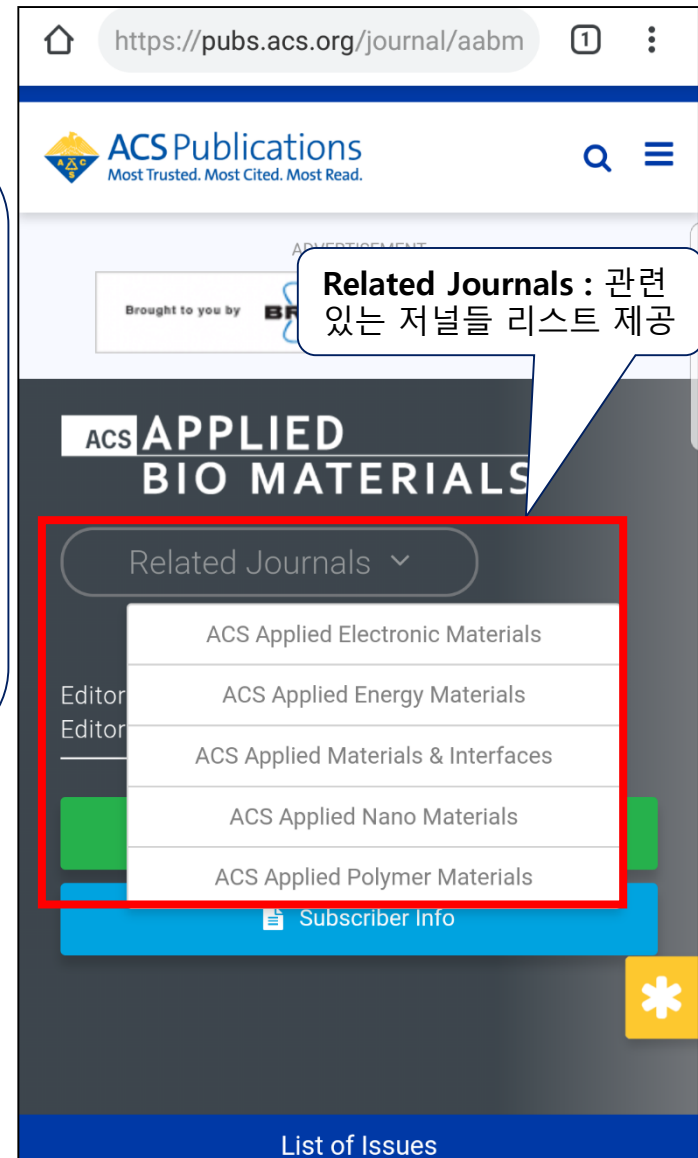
https://pubs.acs.org/journal/aabm

1

ACS Publications
Most Trusted. Most Cited. Most Read.

ADVERTISEMENT

Brought to you by BR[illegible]

Related Journals : 관련 있는 저널들 리스트 제공

ACS APPLIED BIO MATERIALS

Related Journals

ACS Applied Electronic Materials
ACS Applied Energy Materials
ACS Applied Materials & Interfaces
ACS Applied Nano Materials
ACS Applied Polymer Materials

Editor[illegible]
Editor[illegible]

Subscriber Info

List of Issues